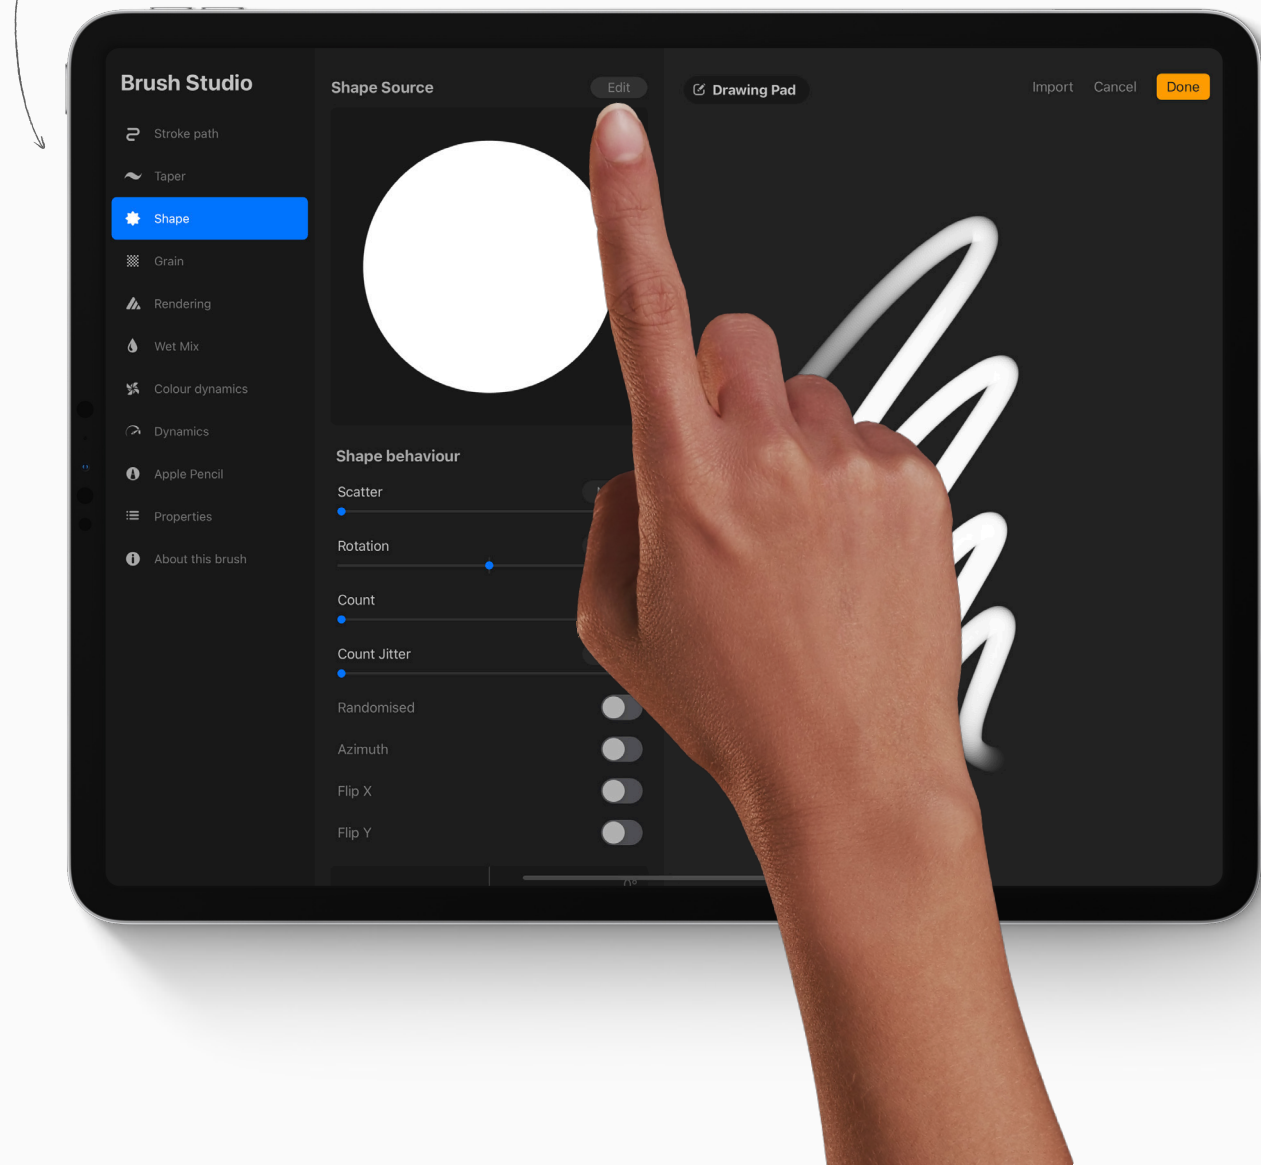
Brush Studio

Stroke path
Taper
Shape
Grain
Rendering
Wet Mix
Colour dynamics
Dynamics
Apple Pencil
Properties
About this brush

Shape Source
Edit

Shape behaviour
Scatter
Rotation
Count
Count Jitter
Randomised
Azimuth
Flip X
Flip Y

Drawing Pad
Import
Cancel
Done